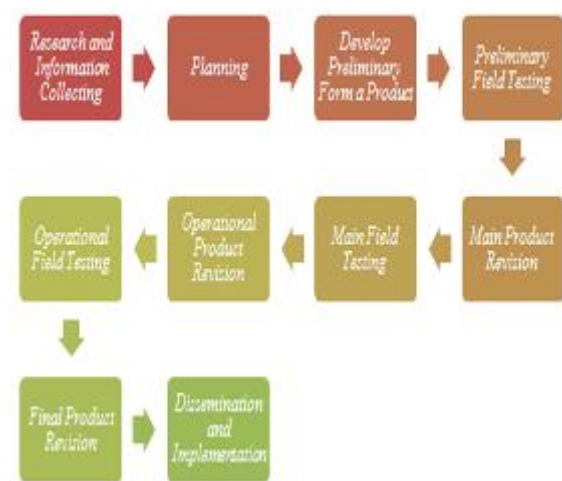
Research and Information Collecting

Planning

Develop Preliminary Form a Product

Preliminary Field Testing

Main Product Revision

Main Field Testing

Operational Product Revision

Operational Field Testing

Final Product Revision

Dissemination and Implementation